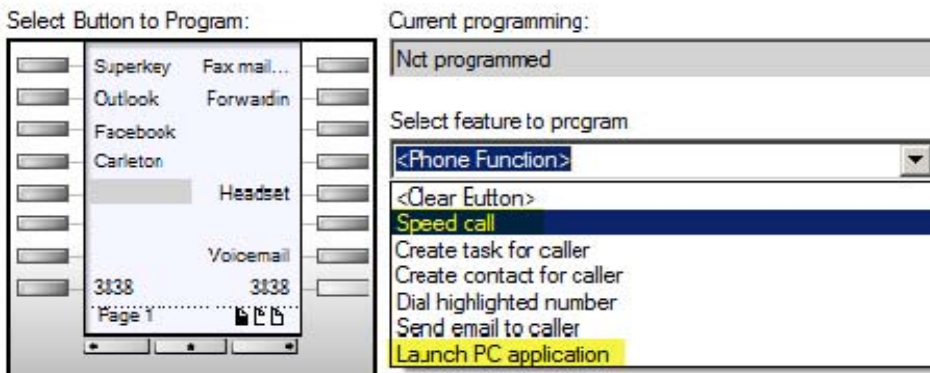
Select Button to Program:

Superkey
Fax mail...
Outlook
Forwardin
Facebook
Carleton
Headset
Voicemail
3838
3838
Page 1

Current programming:

Nct programmed

Select feature to prcgram

<Phone Function>

<Clear Eutton>
Speed call
Create task for caller
Create contact for caller
Dial highlighted number
Send email to caller
Launch PC application